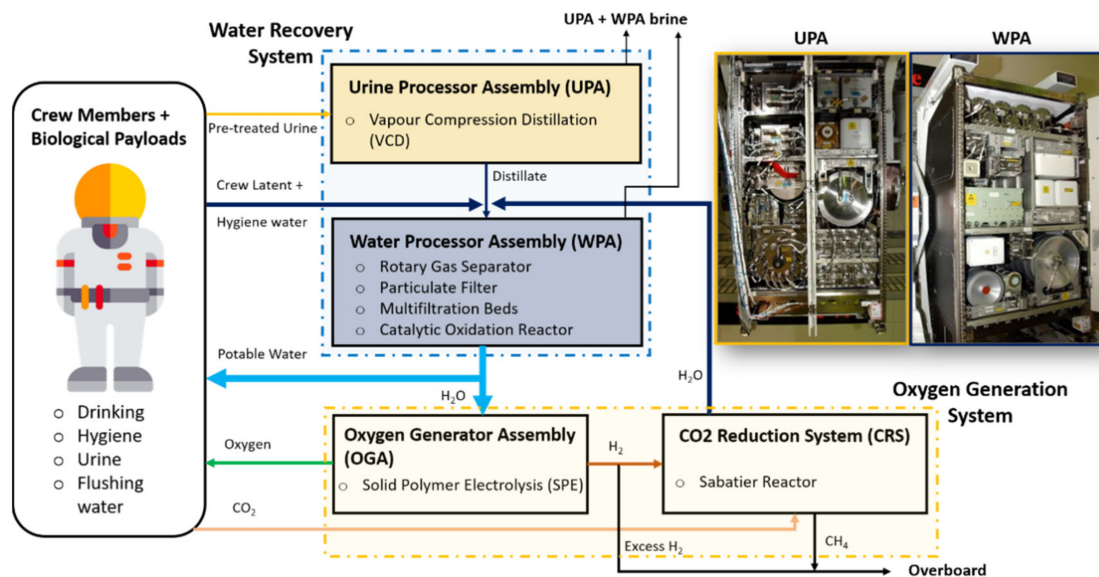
Water Recovery System

UPA + WPA brine

UPA

WPA

Crew Members + Biological Payloads

Pre-treated Urine

Urine Processor Assembly (UPA)
○ Vapour Compression Distillation (VCD)

Distillate

Crew Latent +

Hygiene water

Water Processor Assembly (WPA)
○ Rotary Gas Separator
○ Particulate Filter
○ Multifiltration Beds
○ Catalytic Oxidation Reactor

Potable Water

$H_2O$

$H_2O$

Oxygen Generation System

○ Drinking
○ Hygiene
○ Urine
○ Flushing water

Oxygen

Oxygen Generator Assembly (OGA)
○ Solid Polymer Electrolysis (SPE)

$H_2$

CO2 Reduction System (CRS)
○ Sabatier Reactor

$CO_2$

Excess $H_2$

$CH_4$

Overboard